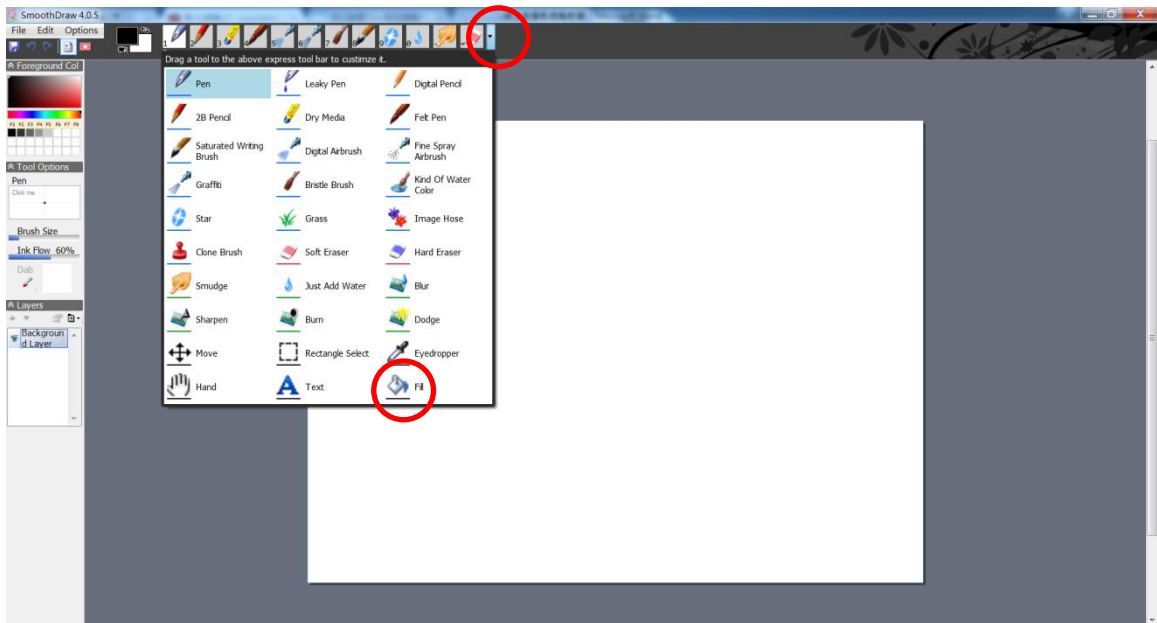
SmoothDraw 4.0.5

File Edit Options

1 2 3 4 5 6 7 8 9 0

Drag a tool to the above express tool bar to custmze it.

Foreground Col

F1 F2 F3 F4 F5 F6 F7 F8

Tool Options

Pen

Click me

Brush Size

Ink Flow 60%

Dab

Layers

Background Layer

Pen
Leaky Pen
Digital Pencil
2B Pencil
Dry Media
Felt Pen
Saturated Writing Brush
Digital Airbrush
Fine Spray Airbrush
Graffiti
Bristle Brush
Kind Of Water Color
Star
Grass
Image Hose
Clone Brush
Soft Eraser
Hard Eraser
Smudge
Just Add Water
Blur
Sharpen
Burn
Dodge
Move
Rectangle Select
Eyedropper
Hand
Text
Fill